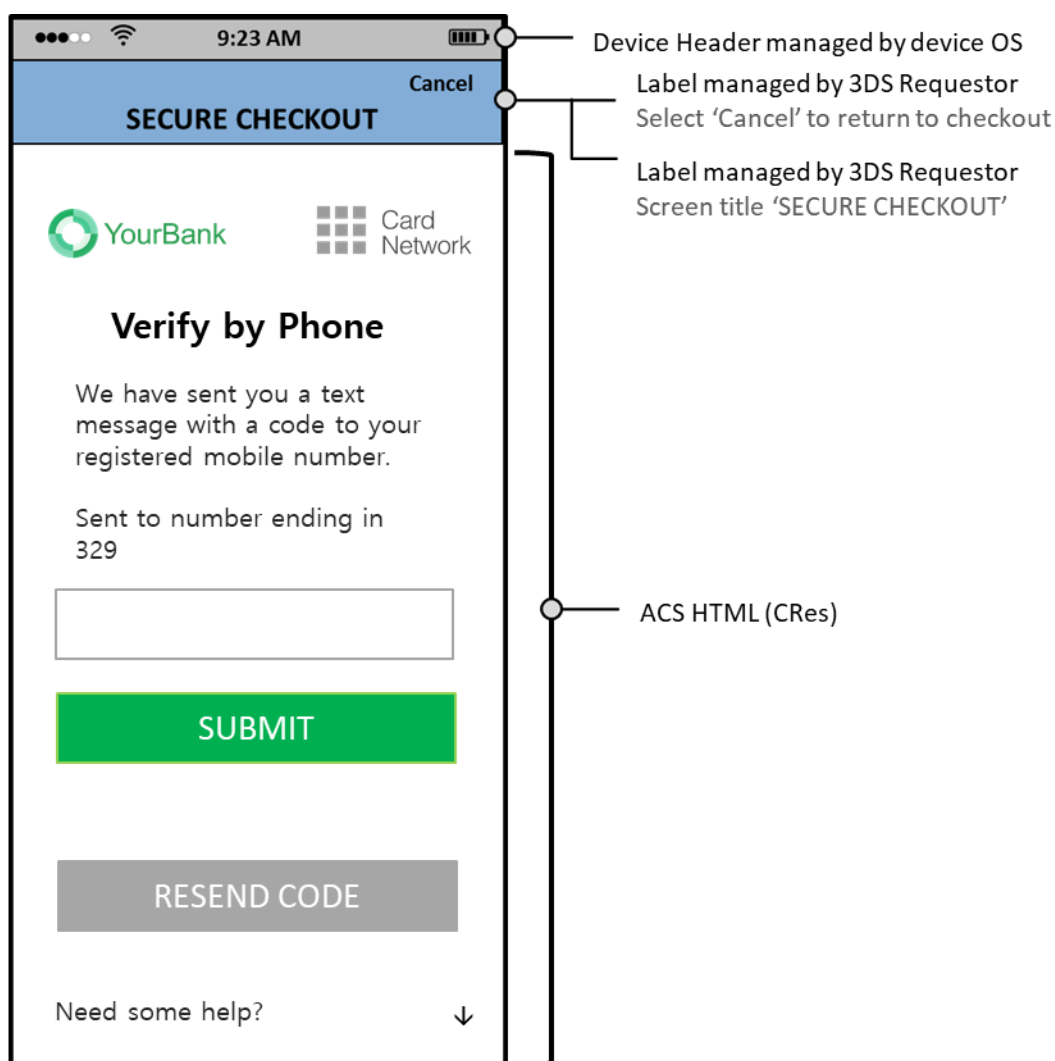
9:23 AM

Device Header managed by device OS

Cancel

SECURE CHECKOUT

Label managed by 3DS Requestor
Select 'Cancel' to return to checkout

Label managed by 3DS Requestor
Screen title 'SECURE CHECKOUT'

YourBank

Card Network

Verify by Phone

We have sent you a text message with a code to your registered mobile number.

Sent to number ending in 329

ACS HTML (CRes)

SUBMIT

RESEND CODE

Need some help? ↓